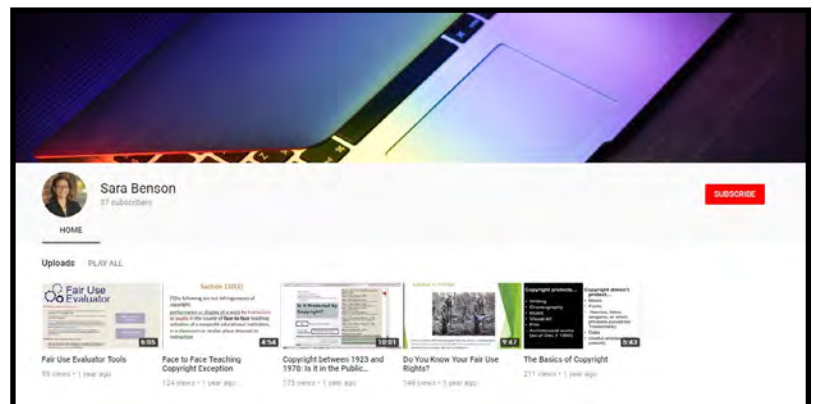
Sara Benson
37 subscribers

SUBSCRIBE

HOME

Uploads PLAY ALL

Fair Use Evaluator
6:05
Fair Use Evaluator Tools
95 views • 1 year ago

Section 110(1)
[T]he following are not infringements of copyright: performance or display of a work by instructors or pupils in the course of face-to-face teaching activities of a nonprofit educational institution, in a classroom or similar place devoted to instruction
4:54
Face to Face Teaching Copyright Exception
124 views • 1 year ago

Is it Protected By Copyright?
10:01
Copyright between 1923 and 1970: Is it in the Public...
773 views • 1 year ago

9:47
Do You Know Your Fair Use Rights?
146 views • 1 year ago

Copyright protects...
Writing
Choreography
Music
Visual Art
Film
Architectural works
5:43
The Basics of Copyright
211 views • 1 year ago